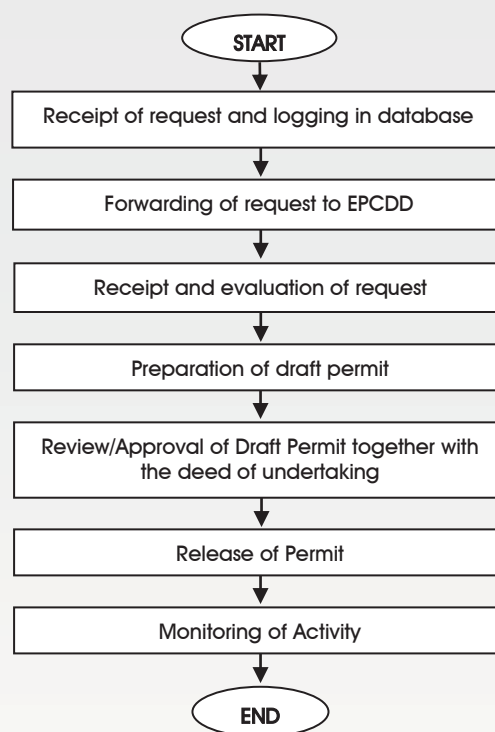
START

Receipt of request and logging in database

Forwarding of request to EPCDD

Receipt and evaluation of request

Preparation of draft permit

Review/Approval of Draft Permit together with the deed of undertaking

Release of Permit

Monitoring of Activity

END